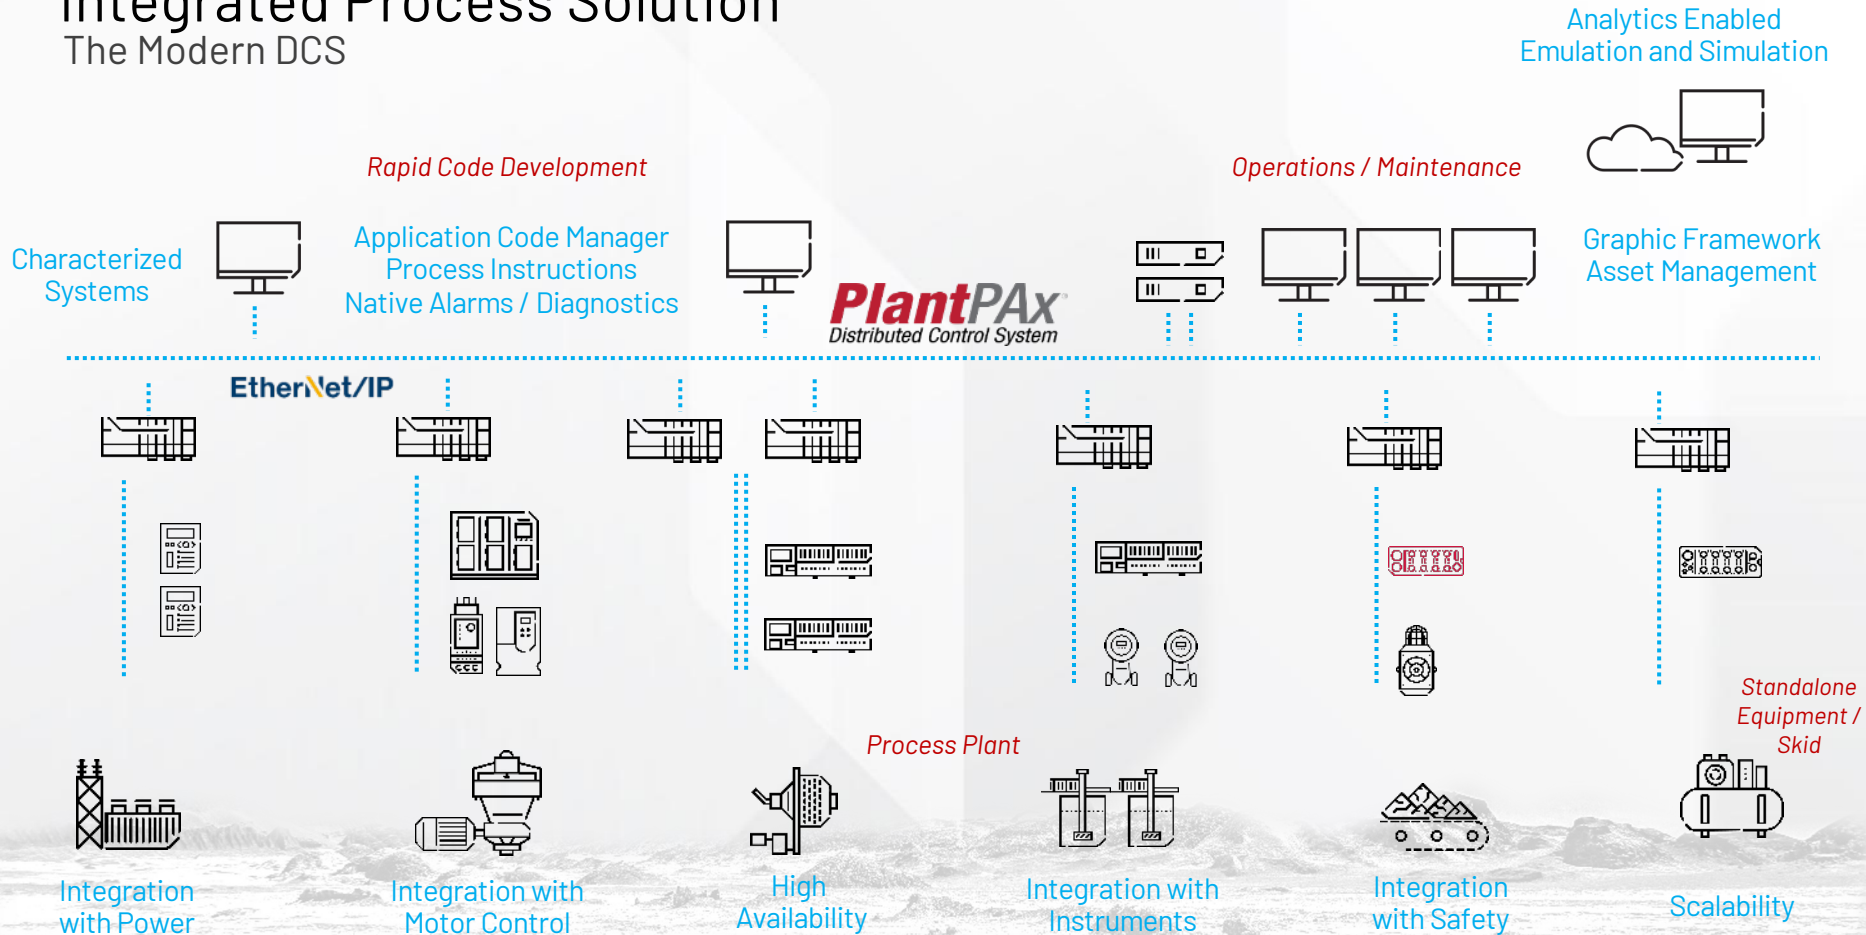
Integrated Process Solution
The Modern DCS

Analytics Enabled
Emulation and Simulation

Rapid Code Development

Operations / Maintenance

Characterized Systems

Application Code Manager
Process Instructions
Native Alarms / Diagnostics

PlantPAx
Distributed Control System

Graphic Framework
Asset Management

EtherNet/IP

Standalone Equipment / Skid

Process Plant

Integration with Power

Integration with Motor Control

High Availability

Integration with Instruments

Integration with Safety

Scalability